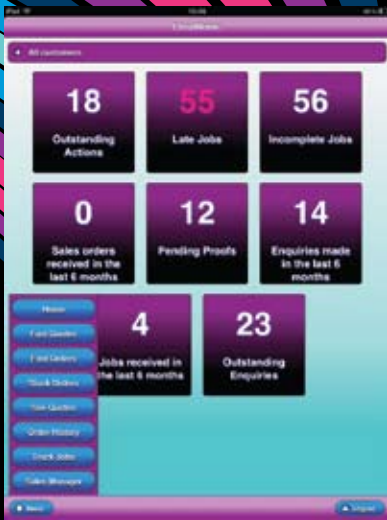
iPad

All customers

18
Outstanding Actions

55
Late Jobs

56
Incomplete Jobs

0
Sales orders received in the last 6 months

12
Pending Proofs

14
Enquiries made in the last 6 months

4
Jobs received in the last 6 months

23
Outstanding Enquiries

Home
Fast Quotes
Fast Orders
Stock Orders
New Quotes
Order History
Track Jobs
Sales Manager

Menu
Logout